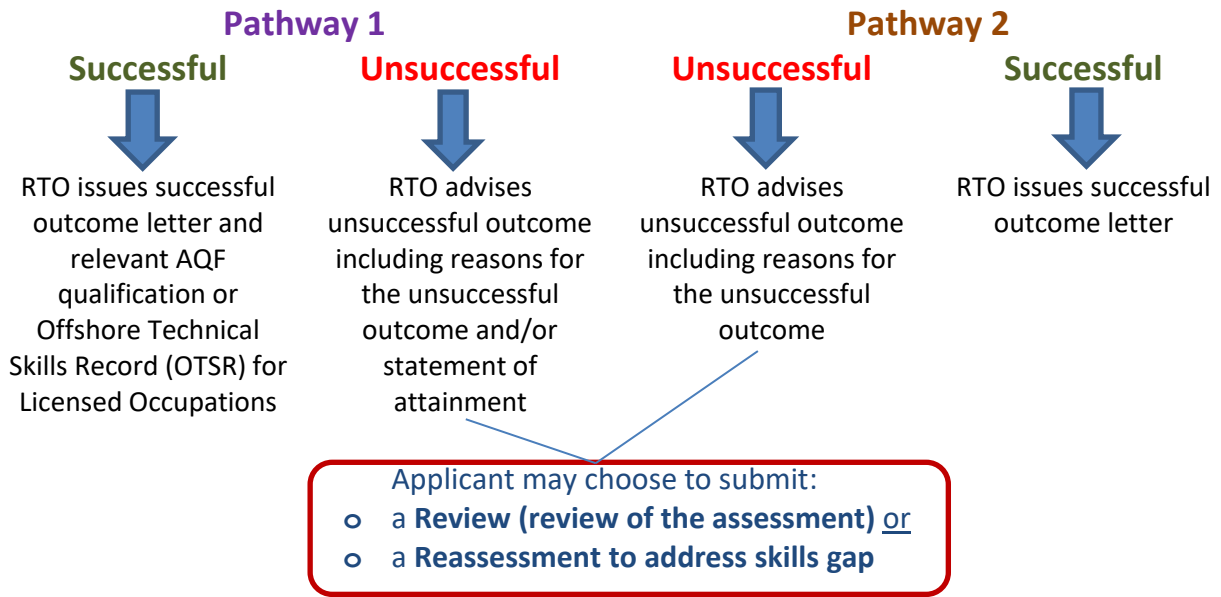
Pathway 1

Successful

RTO issues successful outcome letter and relevant AQF qualification or Offshore Technical Skills Record (OTSR) for Licensed Occupations

Unsuccessful

RTO advises unsuccessful outcome including reasons for the unsuccessful outcome and/or statement of attainment

Pathway 2

Unsuccessful

RTO advises unsuccessful outcome including reasons for the unsuccessful outcome

Successful

RTO issues successful outcome letter

Applicant may choose to submit:
- a **Review (review of the assessment)** or
- a **Reassessment to address skills gap**